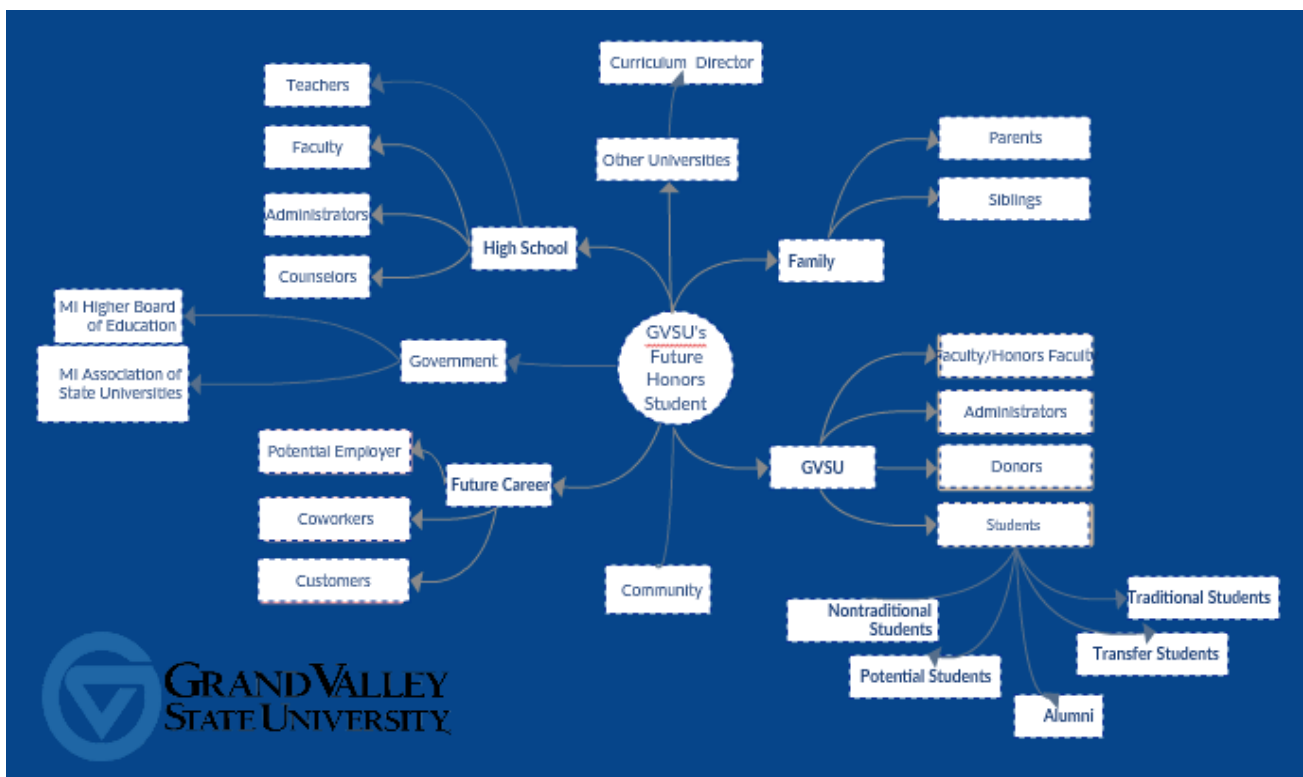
Curriculum Director

Teachers

Faculty

Administrators

Counselors

High School

Other Universities

Parents

Siblings

Family

MI Higher Board of Education

MI Association of State Universities

Government

GVSU's Future Honors Student

Faculty/Honors Faculty

Administrators

Donors

Students

GVSU

Potential Employer

Coworkers

Customers

Future Career

Community

Nontraditional Students

Traditional Students

Transfer Students

Potential Students

Alumni

GRAND VALLEY STATE UNIVERSITY